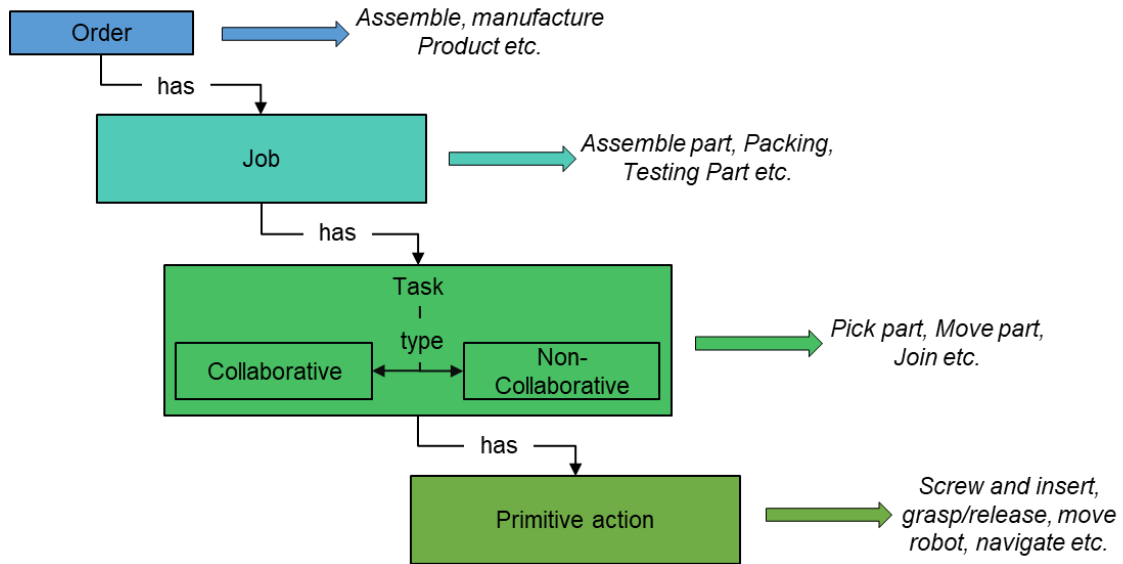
Order

Assemble, manufacture Product etc.

has

Job

Assemble part, Packing, Testing Part etc.

has

Task

type

Collaborative

Non-Collaborative

Pick part, Move part, Join etc.

has

Primitive action

Screw and insert, grasp/release, move robot, navigate etc.